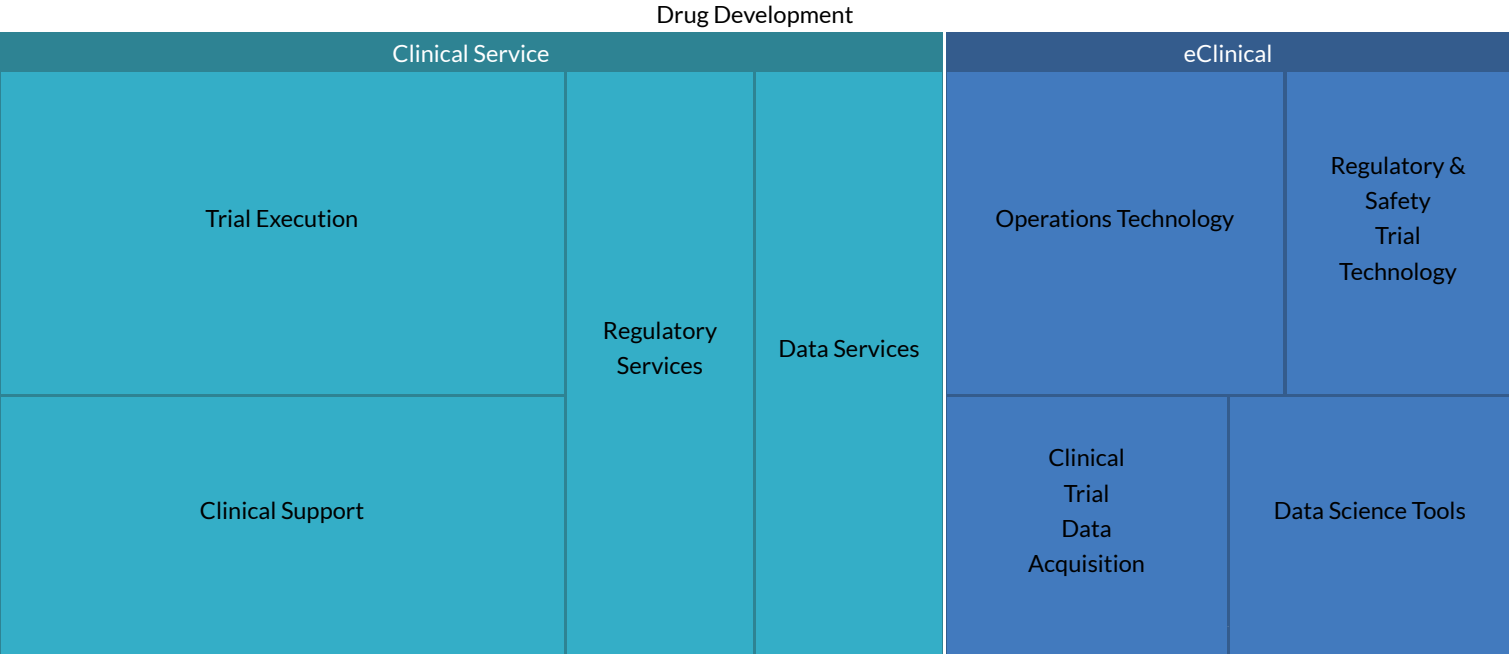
Drug Development

Clinical Service

Trial Execution

Clinical Support

Regulatory Services

Data Services

eClinical

Operations Technology

Regulatory & Safety Trial Technology

Clinical Trial Data Acquisition

Data Science Tools